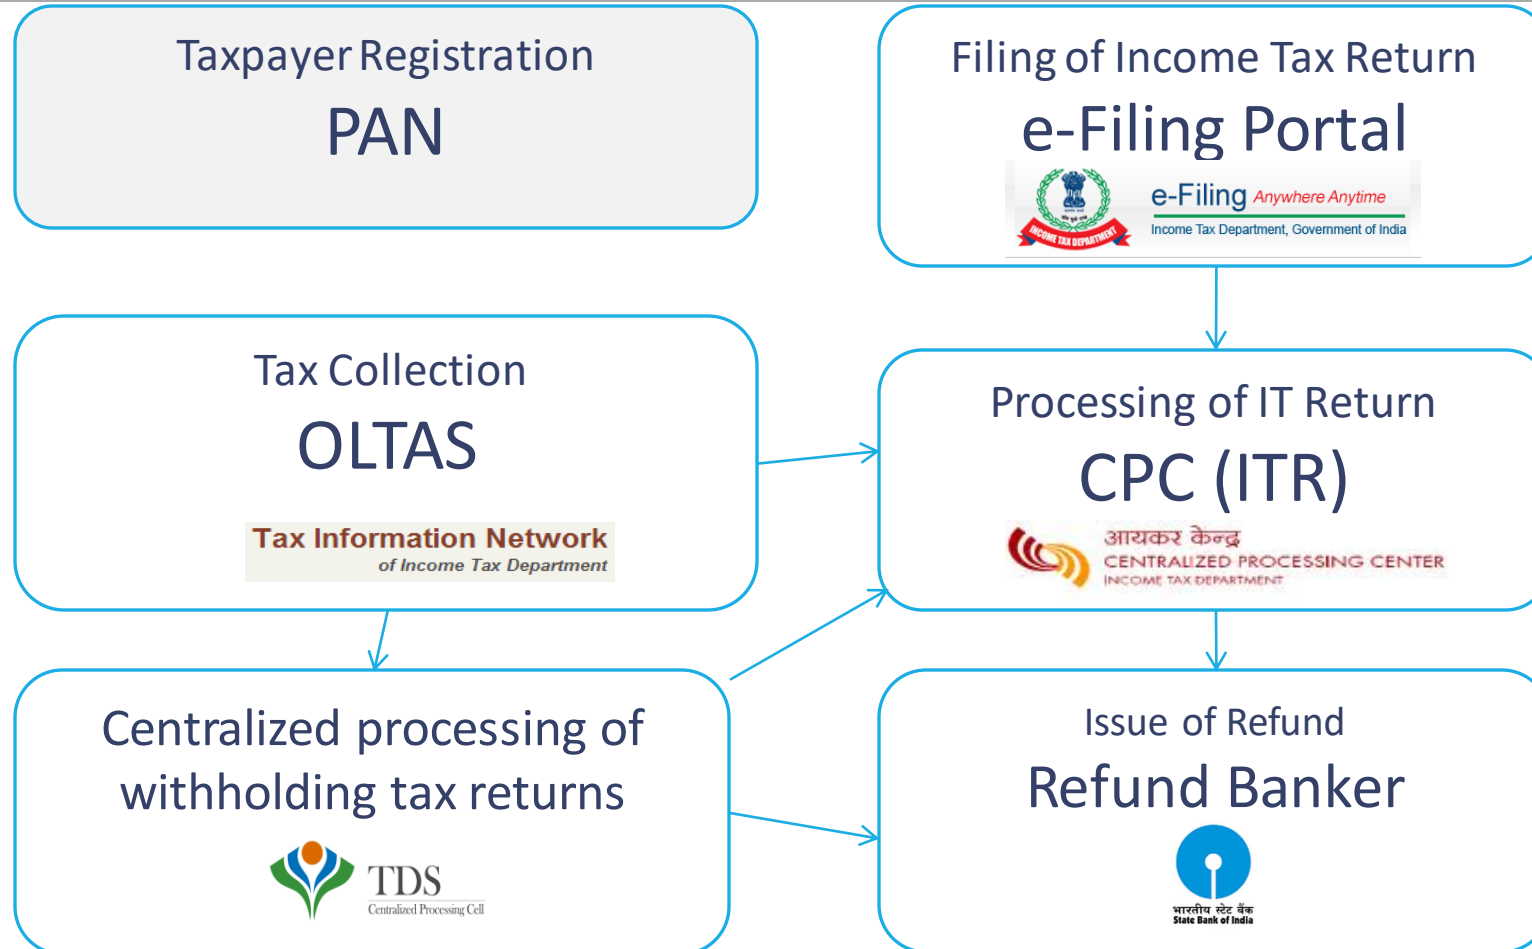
Taxpayer Registration
PAN

Filing of Income Tax Return
e-Filing Portal
INCOME TAX DEPARTMENT
e-Filing Anywhere Anytime
Income Tax Department, Government of India

Tax Collection
OLTAS
Tax Information Network
of Income Tax Department

Processing of IT Return
CPC (ITR)
आयकर केन्द्र
CENTRALIZED PROCESSING CENTER
INCOME TAX DEPARTMENT

Centralized processing of withholding tax returns
TDS
Centralized Processing Cell

Issue of Refund
Refund Banker
भारतीय स्टेट बैंक
State Bank of India